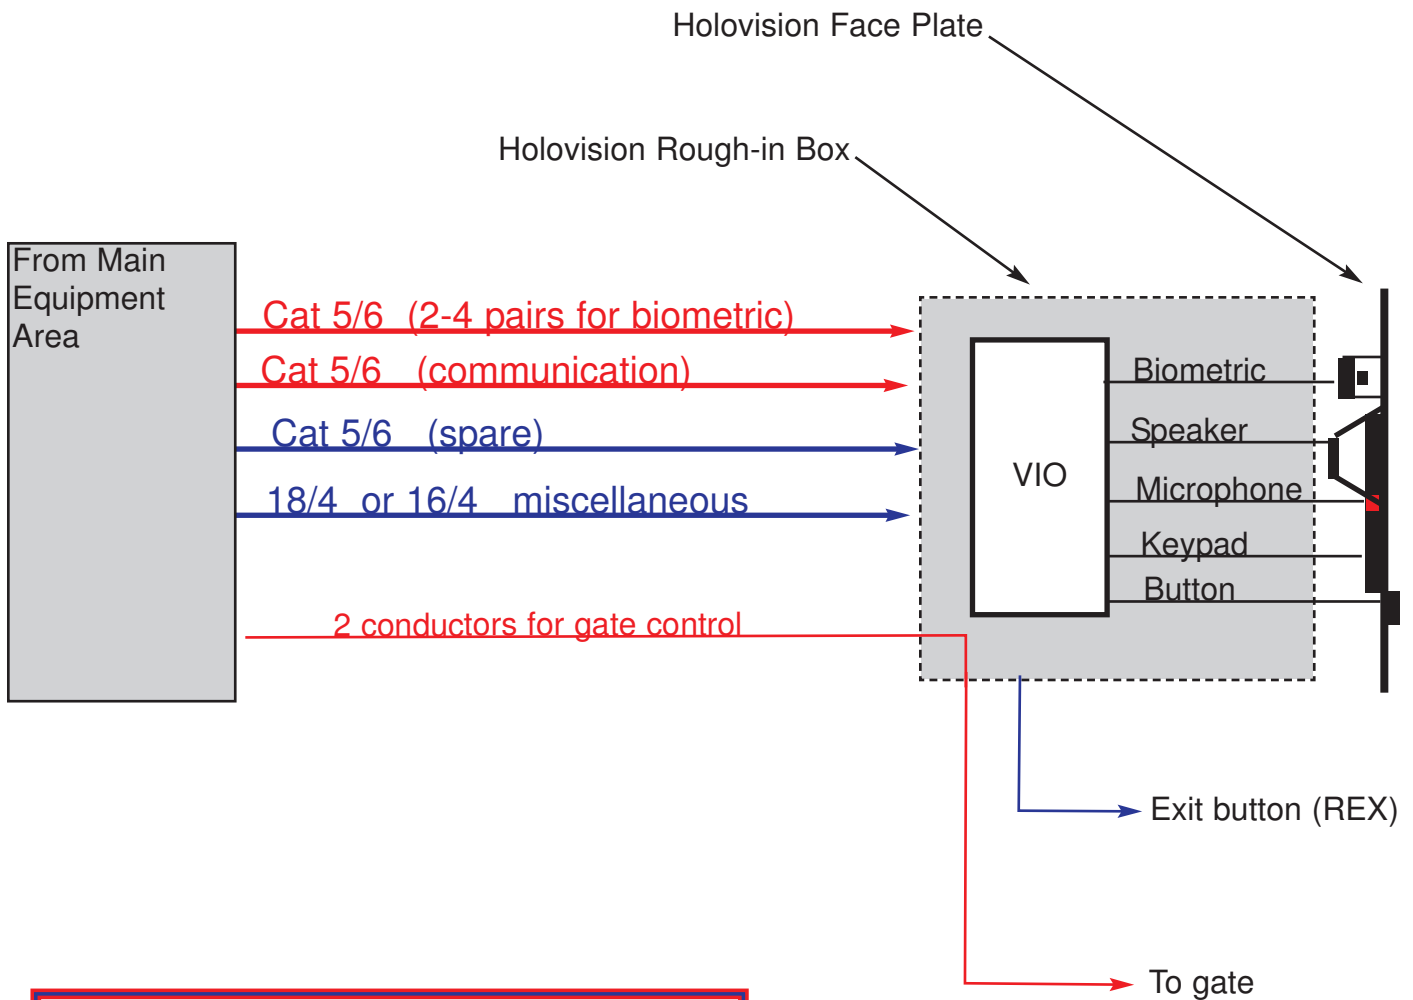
Holovision Face Plate

Holovision Rough-in Box

From Main Equipment Area

Cat 5/6 (2-4 pairs for biometric)

Cat 5/6 (communication)

Cat 5/6 (spare)

18/4 or 16/4 miscellaneous

VIO

Biometric

Speaker

Microphone

Keypad

Button

2 conductors for gate control

Exit button (REX)

To gate